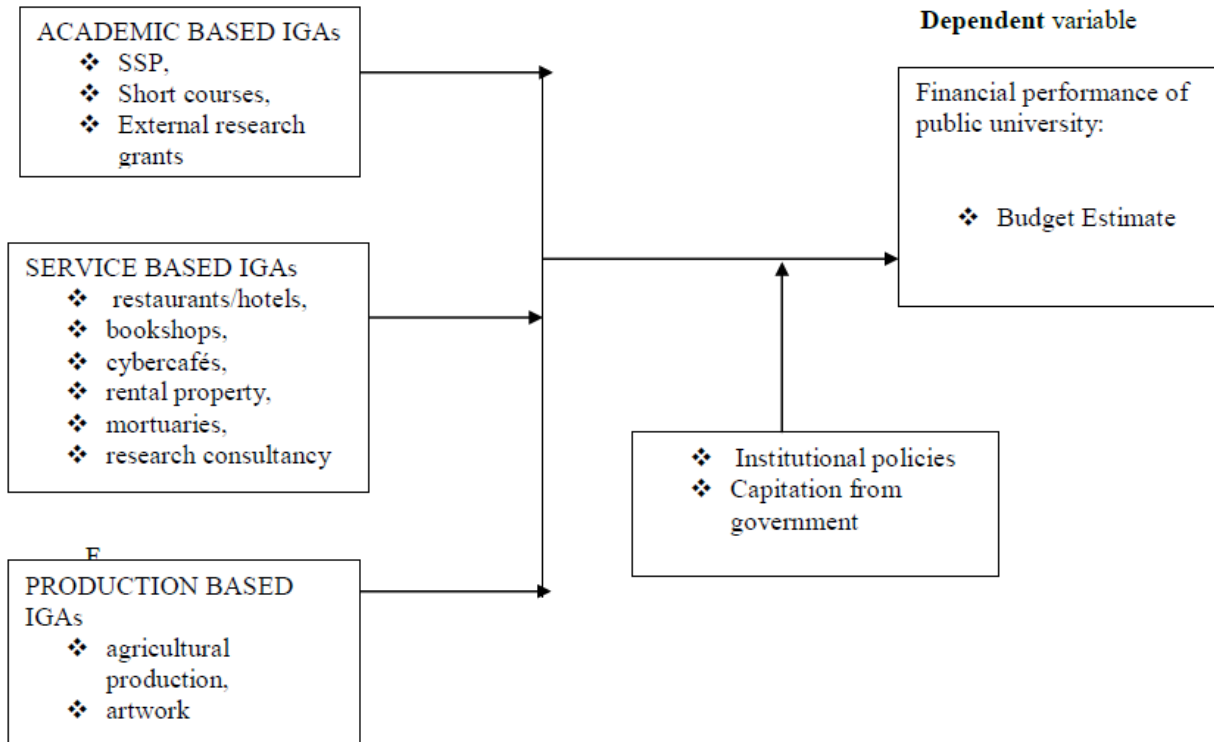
ACADEMIC BASED IGAs
❖ SSP,
❖ Short courses,
❖ External research grants

Dependent variable

Financial performance of public university:
❖ Budget Estimate

SERVICE BASED IGAs
❖ restaurants/hotels,
❖ bookshops,
❖ cybercafés,
❖ rental property,
❖ mortuaries,
❖ research consultancy

❖ Institutional policies
❖ Capitation from government

E

PRODUCTION BASED IGAs
❖ agricultural production,
❖ artwork